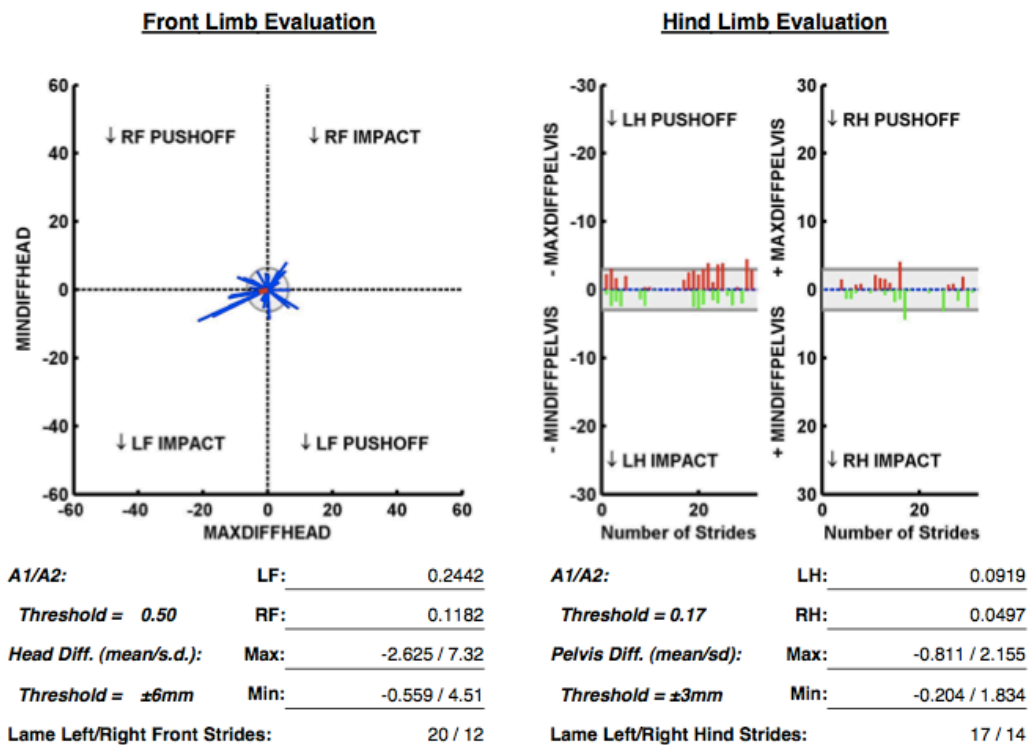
Front Limb Evaluation

60
40
20
0
-20
-40
-60
-60 -40 -20 0 20 40 60

↓ RF PUSHOFF
↓ RF IMPACT
↓ LF IMPACT
↓ LF PUSHOFF

MINDIFFHEAD
MAXDIFFHEAD

Hind Limb Evaluation

-30
-20
-10
0
10
20
30
0 20
Number of Strides

↓ LH PUSHOFF
↓ LH IMPACT
- MAXDIFFPELVIS
- MINDIFFPELVIS

30
20
10
0
10
20
30
0 20
Number of Strides

↓ RH PUSHOFF
↓ RH IMPACT
+ MAXDIFFPELVIS
+ MINDIFFPELVIS

| | | |
|---|---|---|
| A1/A2: | LF: | 0.2442 |
| Threshold = 0.50 | RF: | 0.1182 |
| Head Diff. (mean/s.d.): | Max: | -2.625 / 7.32 |
| Threshold = ±6mm | Min: | -0.559 / 4.51 |
| Lame Left/Right Front Strides: | | 20 / 12 |

| | | |
|---|---|---|
| A1/A2: | LH: | 0.0919 |
| Threshold = 0.17 | RH: | 0.0497 |
| Pelvis Diff. (mean/sd): | Max: | -0.811 / 2.155 |
| Threshold = ±3mm | Min: | -0.204 / 1.834 |
| Lame Left/Right Hind Strides: | | 17 / 14 |